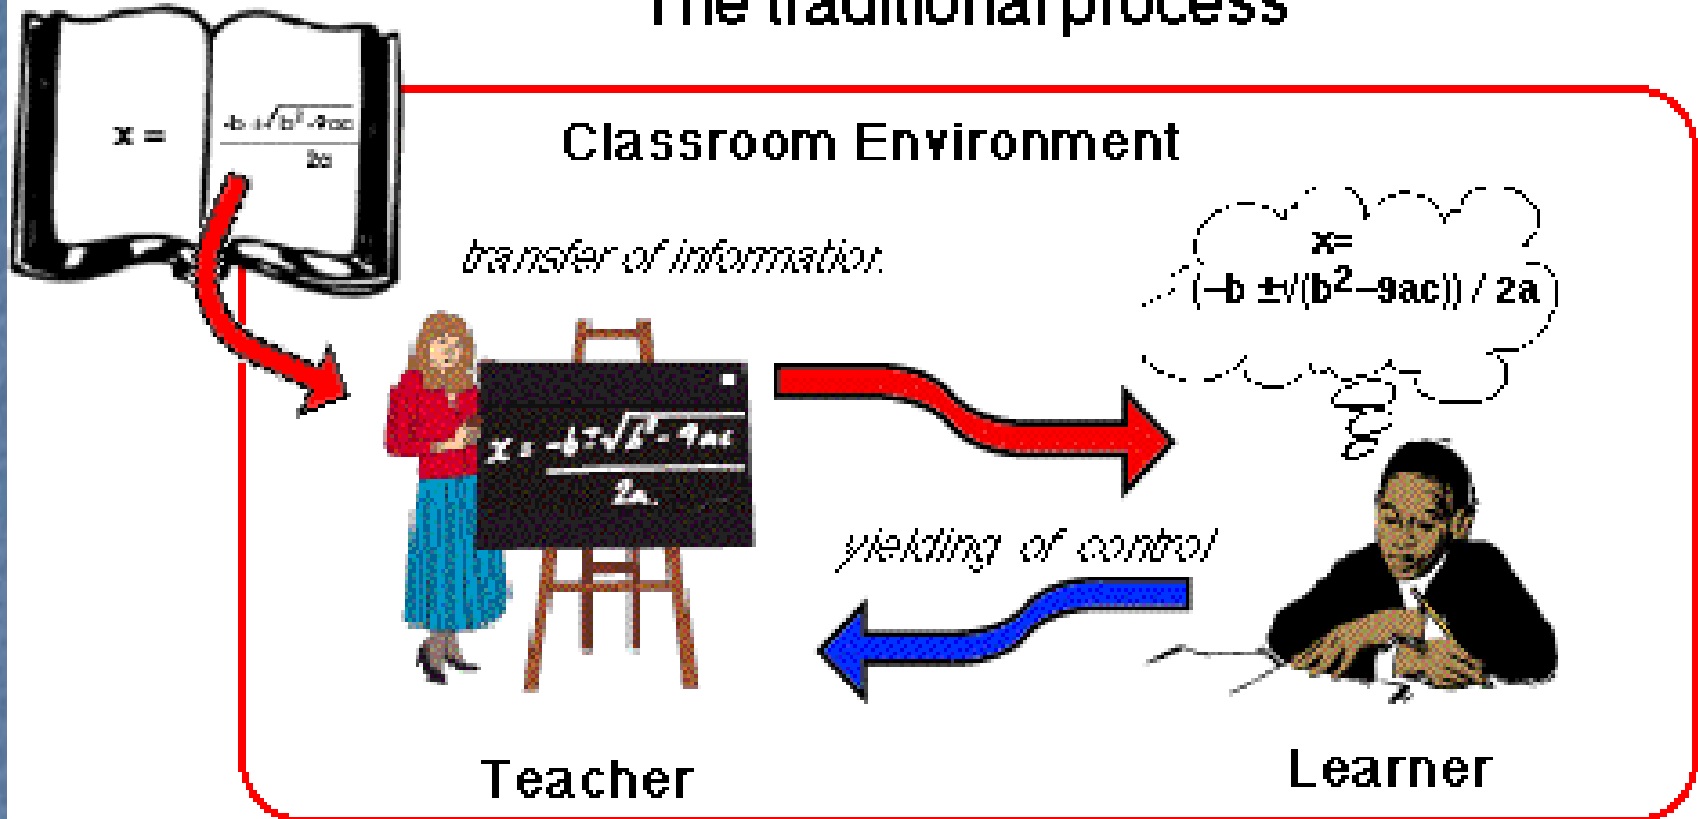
The traditional process

$x = \frac{-b \pm \sqrt{b^2 - 4ac}}{2a}$

Classroom Environment

transfer of information

x=
(–b ±√(b$^2$–9ac)) / 2a

$x = \frac{-b \mp \sqrt{b^2 - 4ac}}{2a}$

yielding of control

Teacher

Learner